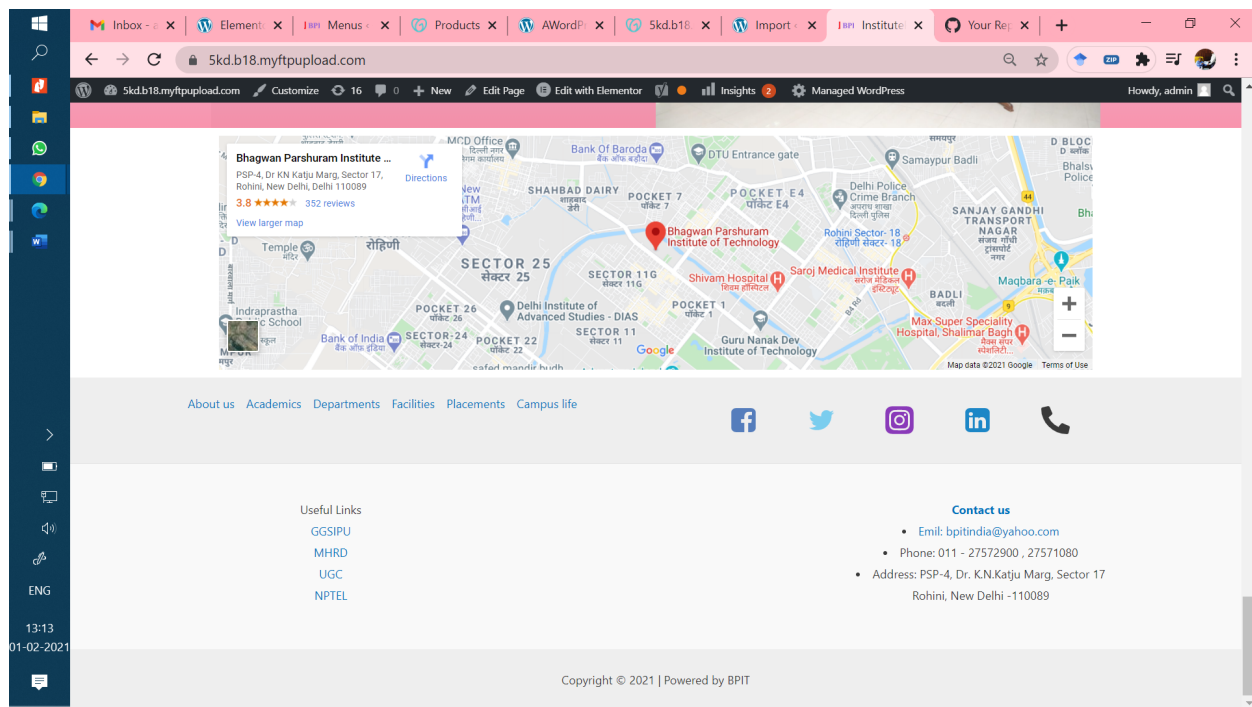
Inbox - × Elemento × Menus × Products × AWordP × 5kd.b18 × Import × Institute × Your Rep ×

5kd.b18.myftpupload.com

5kd.b18.myftpupload.com Customize 16 0 New Edit Page Edit with Elementor Insights 2 Managed WordPress Howdy, admin

Bhagwan Parshuram Institute ...
PSP-4, Dr KN Katju Marg, Sector 17, Rohini, New Delhi, Delhi 110089
3.8 ★★★★ 352 reviews
View larger map
Directions

MCD Office
Bank Of Baroda
DTU Entrance gate
Samaypur Badli
D BLOC
Bhalsw Police
SHAHBAD DAIRY
POCKET 7
POCKET E4
Delhi Police Crime Branch
SANJAY GANDHI TRANSPORT NAGAR
Temple
रोहिणी
Bhagwan Parshuram Institute of Technology
Rohini Sector- 18
SECTOR 25
सेक्टर 25
SECTOR 11G
Shivam Hospital
Saroj Medical Institute
Maqbara -e- Paik
BADLI
Indraprastha School
POCKET 26
Delhi Institute of Advanced Studies - DIAS
POCKET 1
Max Super Speciality Hospital, Shalimar Bagh
Bank of India
SECTOR-24
POCKET 22
SECTOR 11
Guru Nanak Dev Institute of Technology
Google
Map data ©2021 Google Terms of Use

About us Academics Departments Facilities Placements Campus life

Useful Links
GGSIPU
MHRD
UGC
NPTEL

Contact us
• Email: bpitindia@yahoo.com
• Phone: 011 - 27572900 , 27571080
• Address: PSP-4, Dr. K.N.Katju Marg, Sector 17 Rohini, New Delhi -110089

Copyright © 2021 | Powered by BPIT

ENG
13:13
01-02-2021